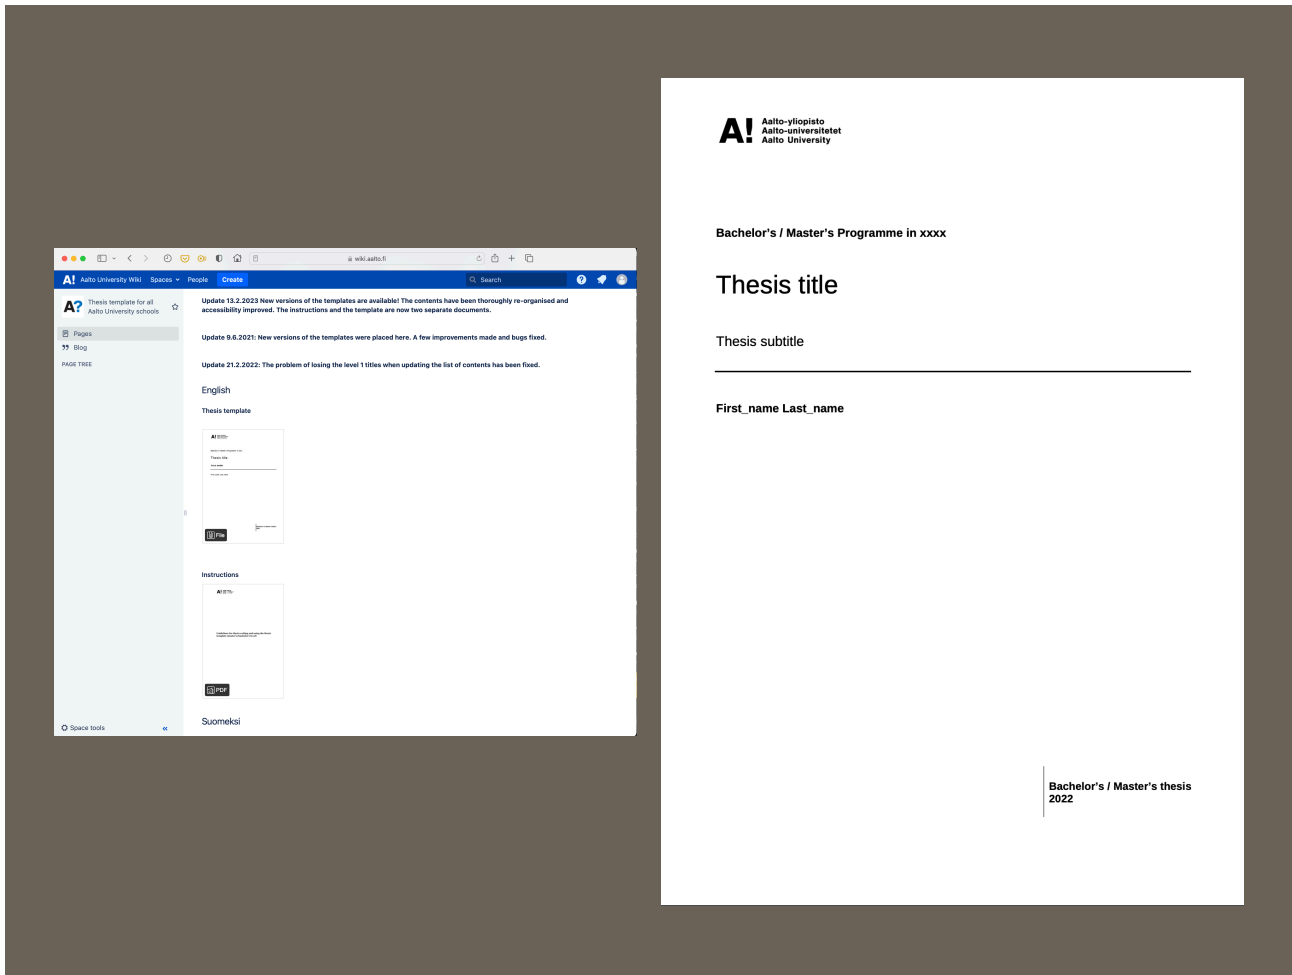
wiki.aalto.fi

A! Aalto University Wiki Spaces People Create

Search

A? Thesis template for all Aalto University schools

Pages
Blog
PAGE TREE

Update 13.2.2023 New versions of the templates are available! The contents have been thoroughly re-organised and accessibility improved. The instructions and the template are now two separate documents.

Update 9.6.2021: New versions of the templates were placed here. A few improvements made and bugs fixed.

Update 21.2.2022: The problem of losing the level 1 titles when updating the list of contents has been fixed.

English

Thesis template

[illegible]

File

Instructions

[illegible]

PDF

Suomeksi

Space tools

A! Aalto-yliopisto
Aalto-universitetet
Aalto University

Bachelor's / Master's Programme in xxxx

Thesis title

Thesis subtitle

First_name Last_name

Bachelor's / Master's thesis
2022